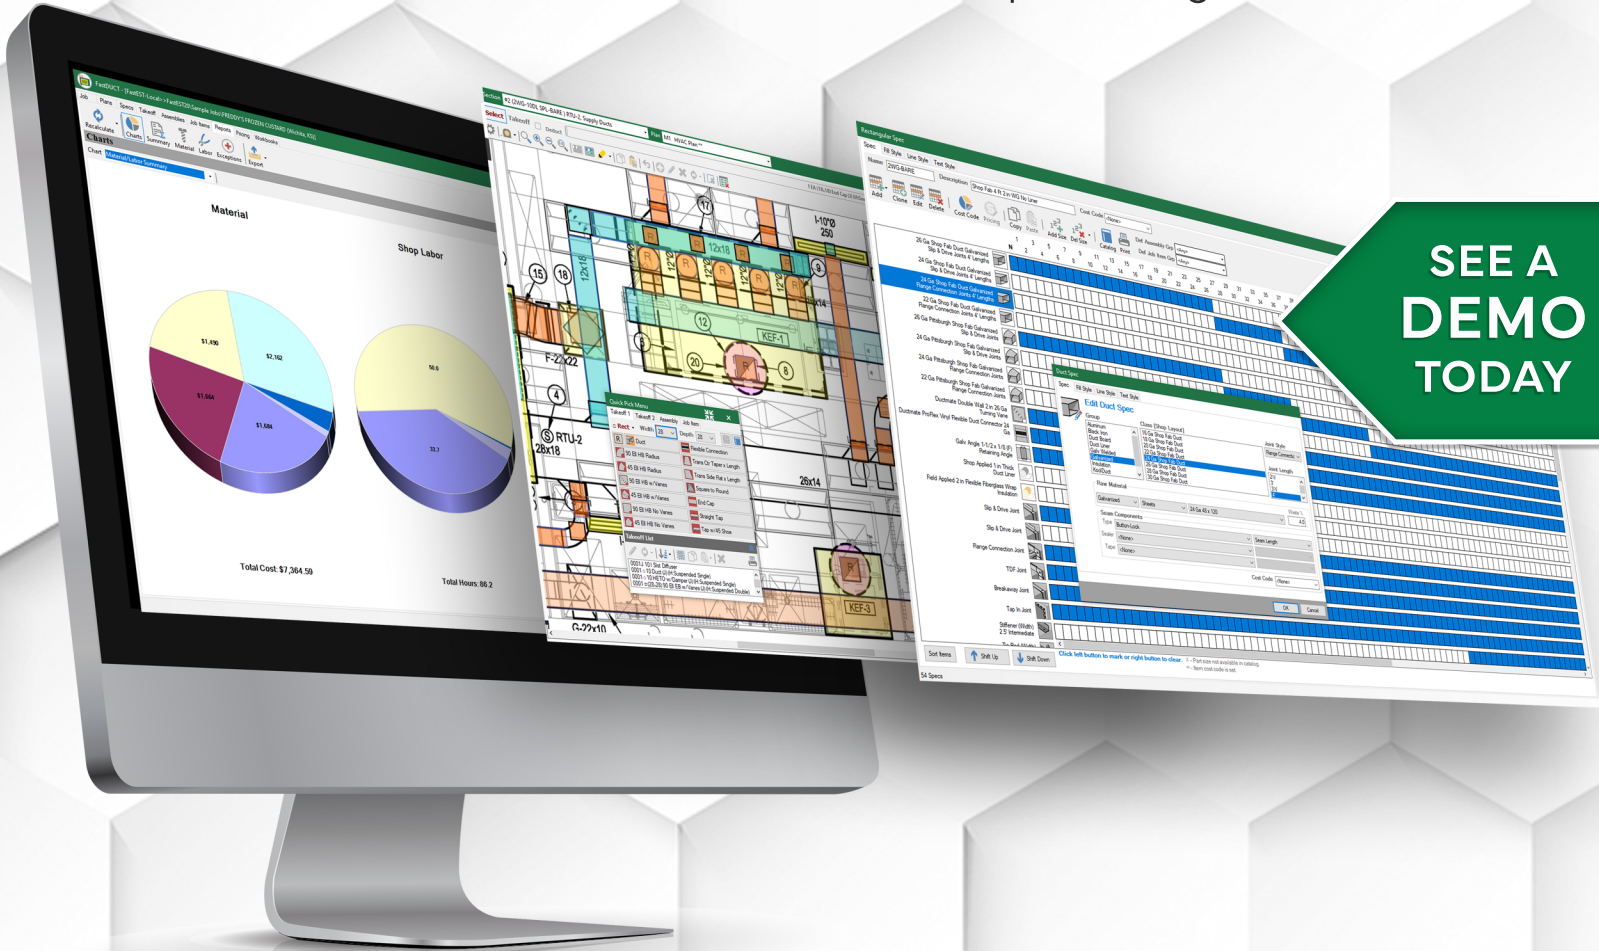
SEE A
DEMO
TODAY

FastDUCT - [FastEST-Local>>FastEST20\Sample Jobs\FREDDY'S FROZEN CUSTARD (Wichita, KS)]

Job Plans Specs Takeoff Assemblies Job Items Reports Pricing Workbooks

Recalculate Charts Summary Material Labor Exceptions Export

Charts

Chart: Material/Labor Summary

Material

Shop Labor

$1,490

$2,162

$1,664

$1,684

50.6

32.7

Total Cost: $7,364.59

Total Hours: 86.2

Quick Pick Menu

Takeoff List

Rectangular Spec

Duct Spec

Edit Duct Spec

RTU-2
28x18

KEF-1

KEF-3

12x18

26x14

F-22x22

G-22x10

15

18

12

20

8

4

SEE A DEMO TODAY

Sort Items

Shift Up

Shift Down

54 Specs

OK

Cancel